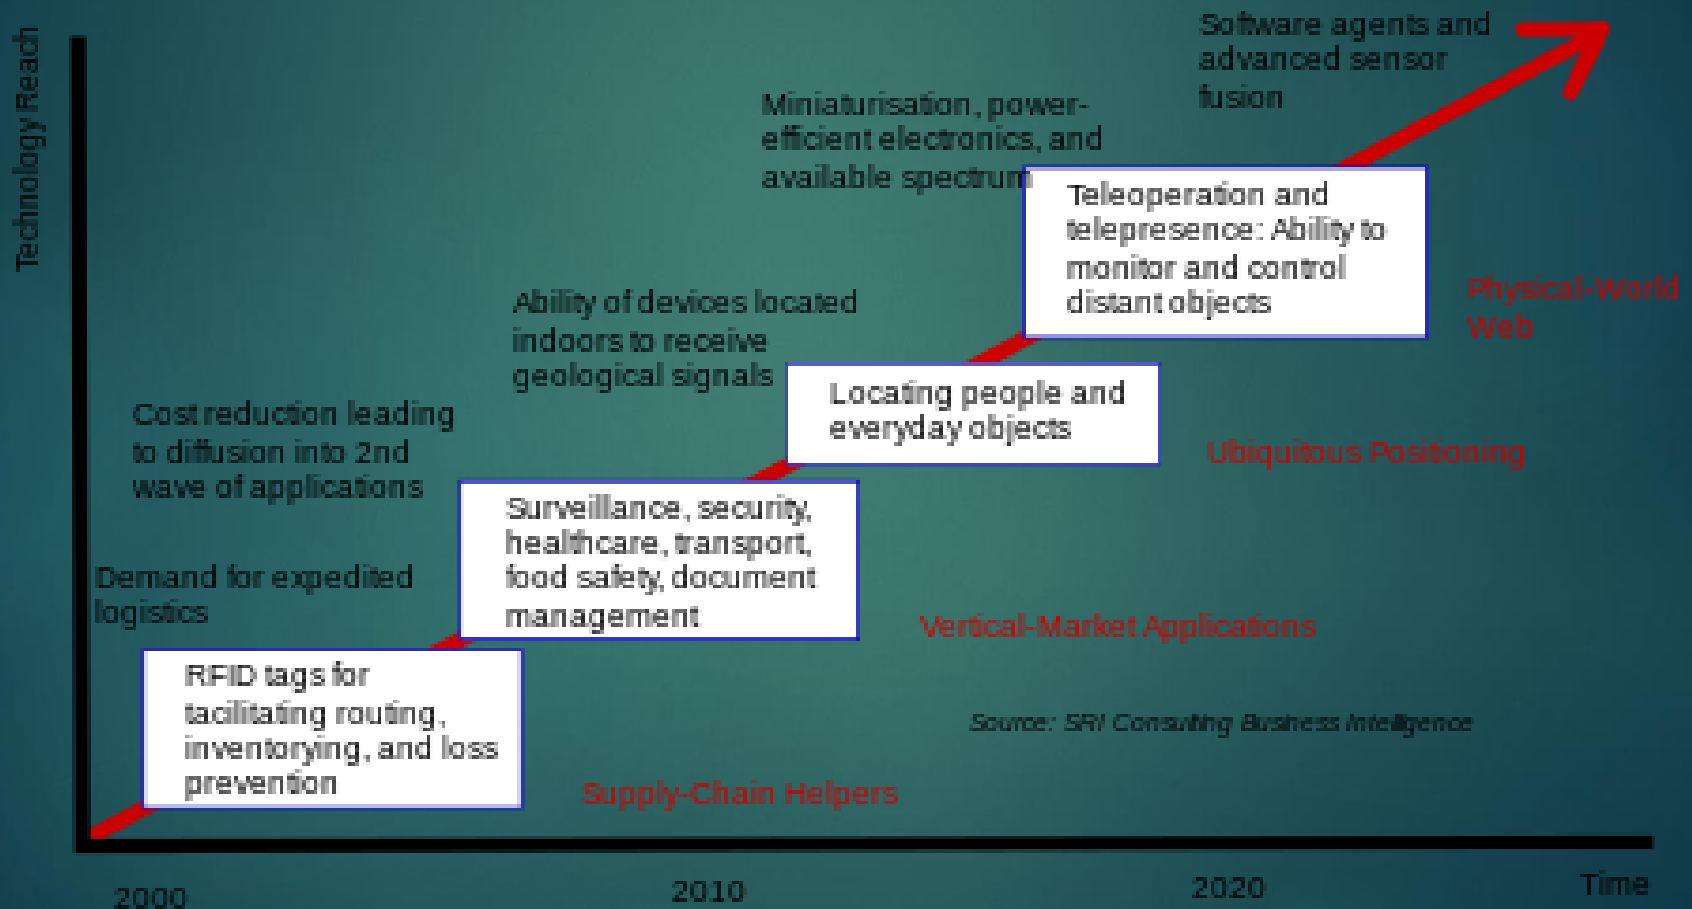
Technology Reach

Software agents and advanced sensor fusion

Miniaturisation, power-efficient electronics, and available spectrum

Teleoperation and telepresence: Ability to monitor and control distant objects

Physical-World Web

Ability of devices located indoors to receive geological signals

Locating people and everyday objects

Ubiquitous Positioning

Cost reduction leading to diffusion into 2nd wave of applications

Surveillance, security, healthcare, transport, food safety, document management

Demand for expedited logistics

Vertical-Market Applications

RFID tags for facilitating routing, inventorying, and loss prevention

Source: SRI Consulting Business Intelligence

Supply-Chain Helpers

2000

2010

2020

Time